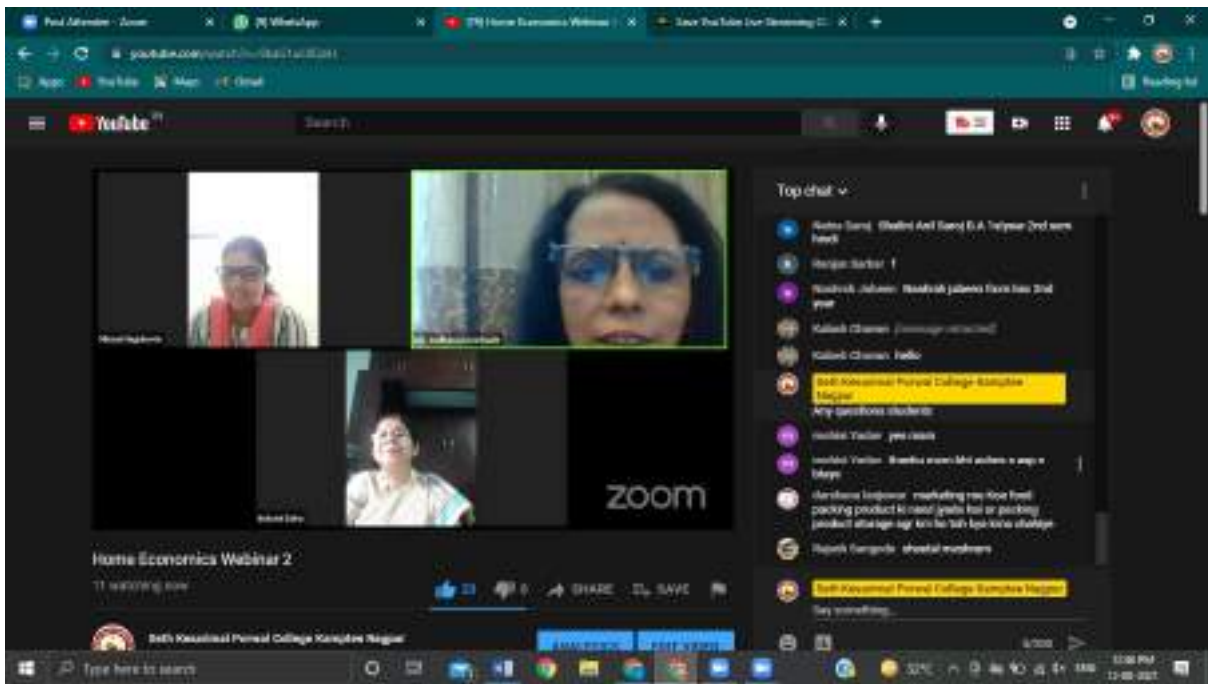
Post Attendee - Zoom
(9) WhatsApp
(79) Home Economics Webinar
Save YouTube Live Streaming
youtube.com/watch?v=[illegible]
Apps YouTube Maps Gmail
Reading list
YouTube
Search
Top chat
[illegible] Shalini And Saroj B.A 1st year 2nd sem back
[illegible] ?
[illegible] Naushrah jabeen from bsc 2nd year
Kailash Chavan [message retracted]
Kailash Chavan Hello
Seth Kesarimal Porwal College Kamptee Nagpur
Any questions students
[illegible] Yadav yes mam
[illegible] Yadav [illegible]
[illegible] marketing me kise food packing product ki need jyada hai or packing product storage agr krn ho toh kya krna chahiye
Rajesh Sangode shostal mushroom
Seth Kesarimal Porwal College Kamptee Nagpur
Say something...
0/200
zoom
Home Economics Webinar 2
11 watching now
23
0
SHARE
SAVE
Seth Kesarimal Porwal College Kamptee Nagpur
Type here to search
32°C
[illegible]